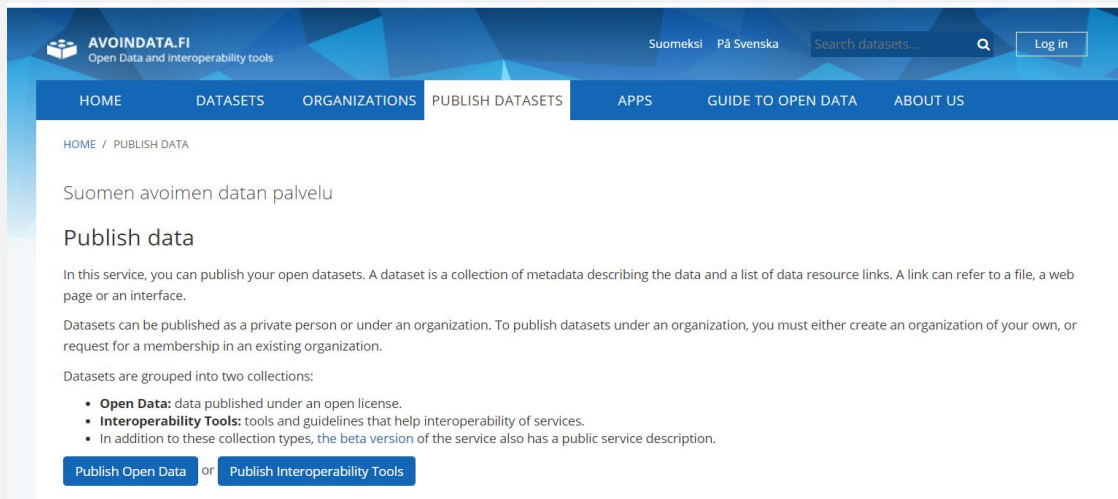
AVOINDATA.FI
Open Data and interoperability tools

Suomeksi På Svenska Search datasets... Log in

HOME DATASETS ORGANIZATIONS PUBLISH DATASETS APPS GUIDE TO OPEN DATA ABOUT US

HOME / PUBLISH DATA

Suomen avoimen datan palvelu

Publish data

In this service, you can publish your open datasets. A dataset is a collection of metadata describing the data and a list of data resource links. A link can refer to a file, a web page or an interface.

Datasets can be published as a private person or under an organization. To publish datasets under an organization, you must either create an organization of your own, or request for a membership in an existing organization.

Datasets are grouped into two collections:

- **Open Data:** data published under an open license.
- **Interoperability Tools:** tools and guidelines that help interoperability of services.
- In addition to these collection types, the beta version of the service also has a public service description.

Publish Open Data or Publish Interoperability Tools